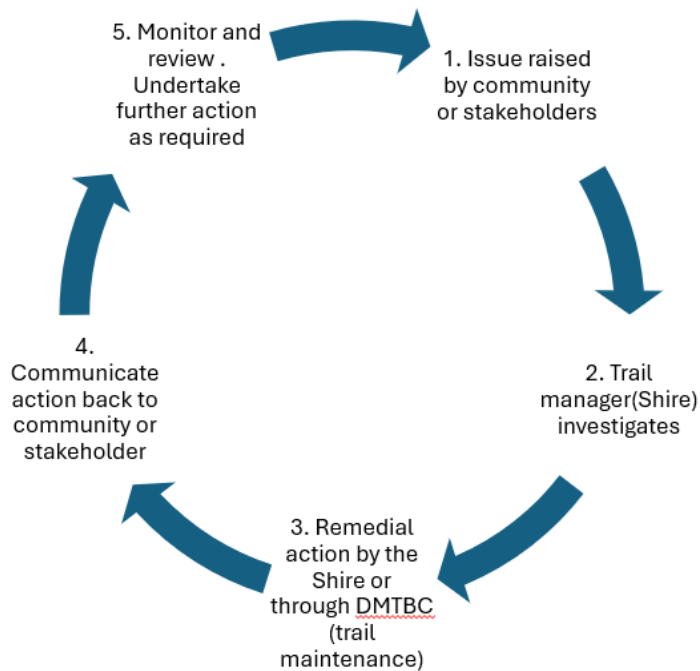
5. Monitor and review . Undertake further action as required

1. Issue raised by community or stakeholders

2. Trail manager(Shire) investigates

3. Remedial action by the Shire or through DMTBC (trail maintenance)

4. Communicate action back to community or stakeholder